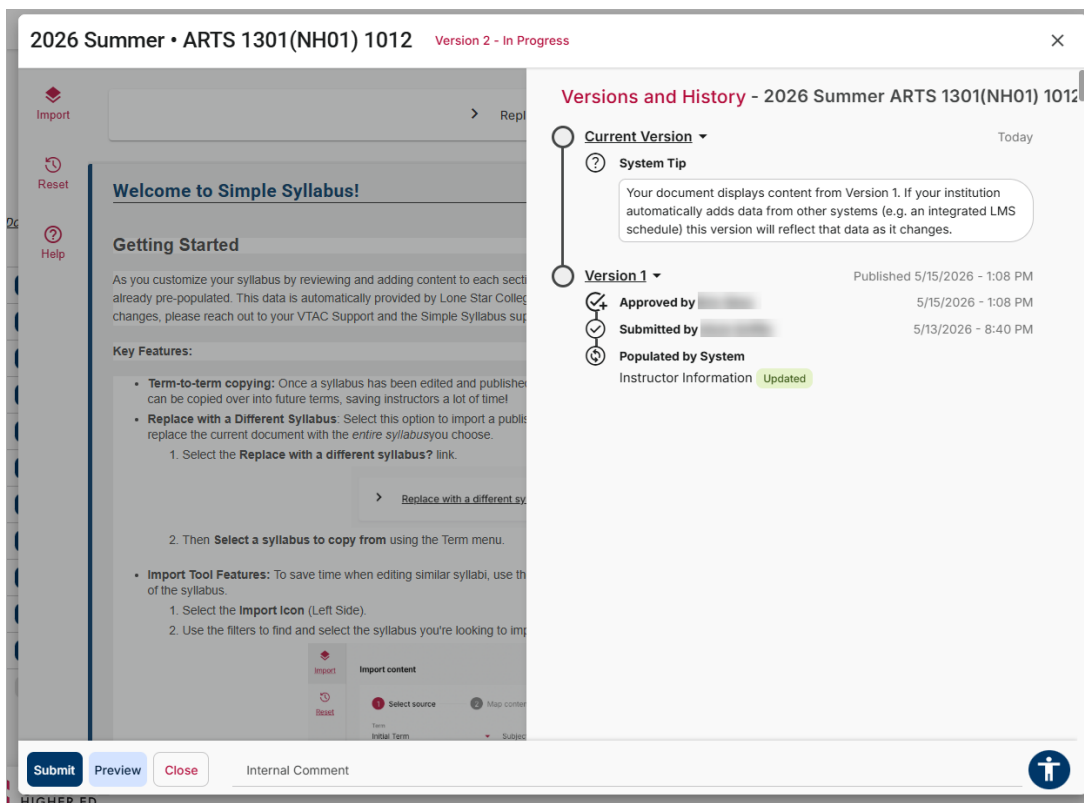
2026 Summer • ARTS 1301(NH01) 1012 Version 2 - In Progress

Import

Reset

Help

Repl

Welcome to Simple Syllabus!

Getting Started

As you customize your syllabus by reviewing and adding content to each secti already pre-populated. This data is automatically provided by Lone Star Colleg changes, please reach out to your VTAC Support and the Simple Syllabus sup

Key Features:

- Term-to-term copying: Once a syllabus has been edited and publishe can be copied over into future terms, saving instructors a lot of time!
- Replace with a Different Syllabus: Select this option to import a publis replace the current document with the entire syllabusyou choose.
1. Select the Replace with a different syllabus? link.

Replace with a different sy

2. Then Select a syllabus to copy from using the Term menu.

- Import Tool Features: To save time when editing similar syllabi, use th of the syllabus.
1. Select the Import Icon (Left Side).
2. Use the filters to find and select the syllabus you're looking to imp

Import

Import content

Reset

Select source

Map conte

Term

Initial Term

Subjec

Versions and History - 2026 Summer ARTS 1301(NH01) 1012

Current Version

Today

System Tip

Your document displays content from Version 1. If your institution automatically adds data from other systems (e.g. an integrated LMS schedule) this version will reflect that data as it changes.

Version 1

Published 5/15/2026 - 1:08 PM

Approved by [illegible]

5/15/2026 - 1:08 PM

Submitted by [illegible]

5/13/2026 - 8:40 PM

Populated by System

Instructor Information Updated

Submit Preview Close Internal Comment

HIGHER ED